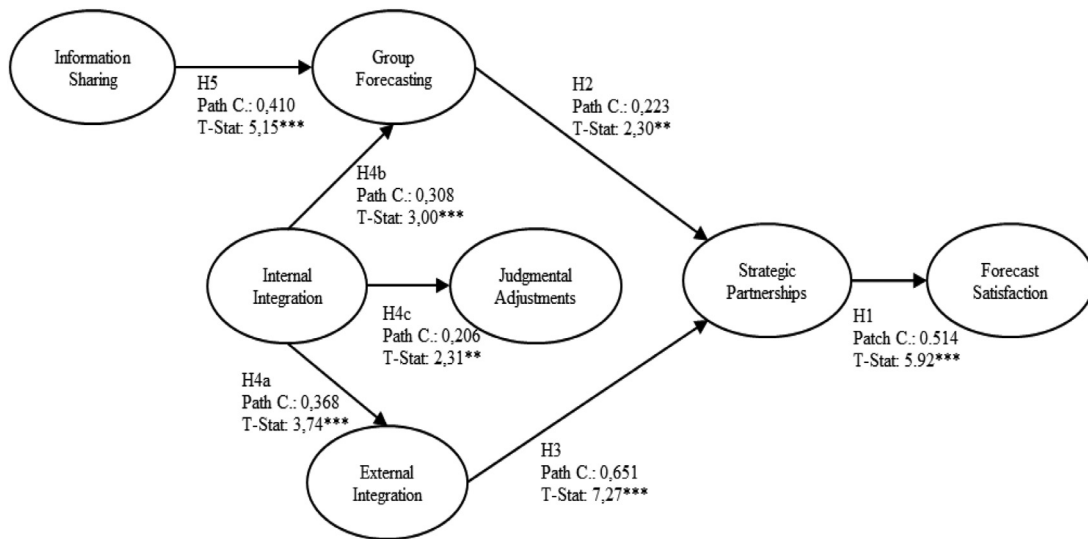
Information Sharing

H5
Path C.: 0,410
T-Stat: 5,15***

Group Forecasting

H2
Path C.: 0,223
T-Stat: 2,30**

H4b
Path C.: 0,308
T-Stat: 3,00***

Internal Integration

Judgmental Adjustments

H4c
Path C.: 0,206
T-Stat: 2,31**

Strategic Partnerships

Forecast Satisfaction

H1
Patch C.: 0.514
T-Stat: 5.92***

H4a
Path C.: 0,368
T-Stat: 3,74***

External Integration

H3
Path C.: 0,651
T-Stat: 7,27***